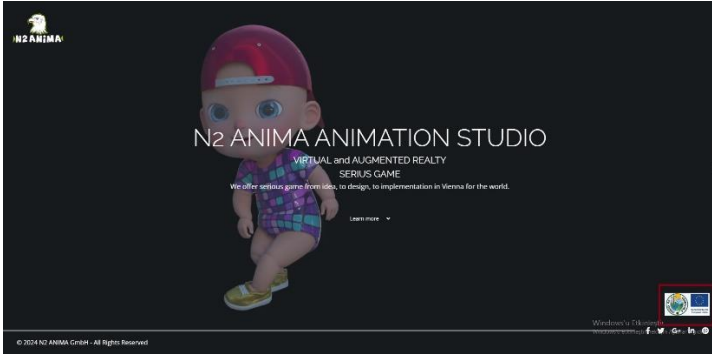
N2 ANIMA

N2 ANIMA ANIMATION STUDIO

VIRTUAL and AUGMENTED REALTY

SERIUS GAME

We offer serious game from idea, to design, to implementation in Vienna for the world.

Learn more

Windows'u Etkinleştir
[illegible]

© 2024 N2 ANIMA GmbH - All Rights Reserved